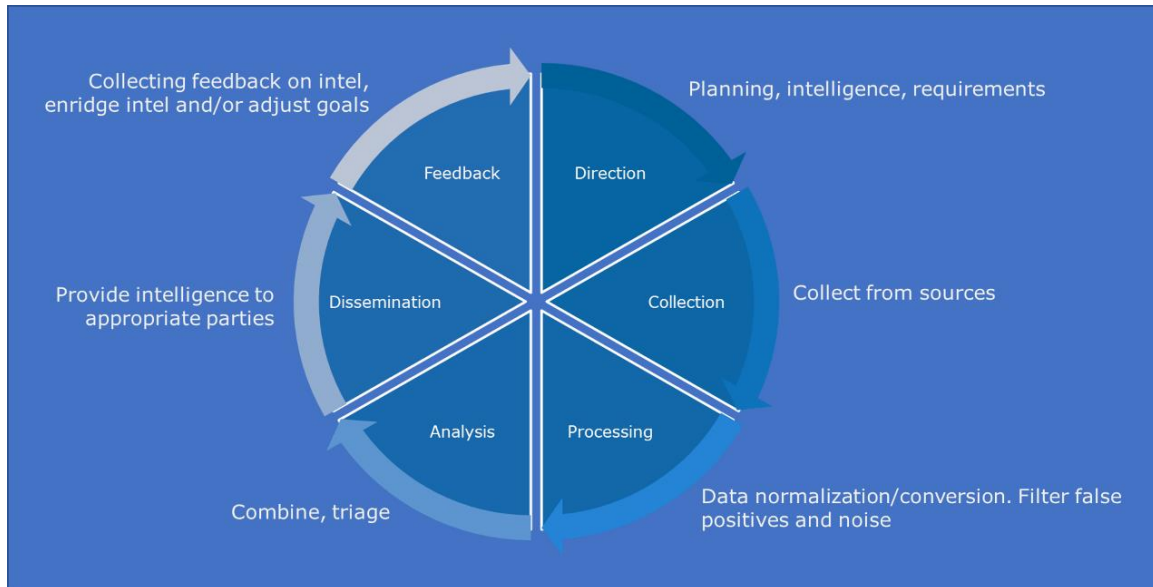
Collecting feedback on intel, enridge intel and/or adjust goals

Planning, intelligence, requirements

Feedback

Direction

Provide intelligence to appropriate parties

Dissemination

Collection

Collect from sources

Analysis

Processing

Combine, triage

Data normalization/conversion. Filter false positives and noise